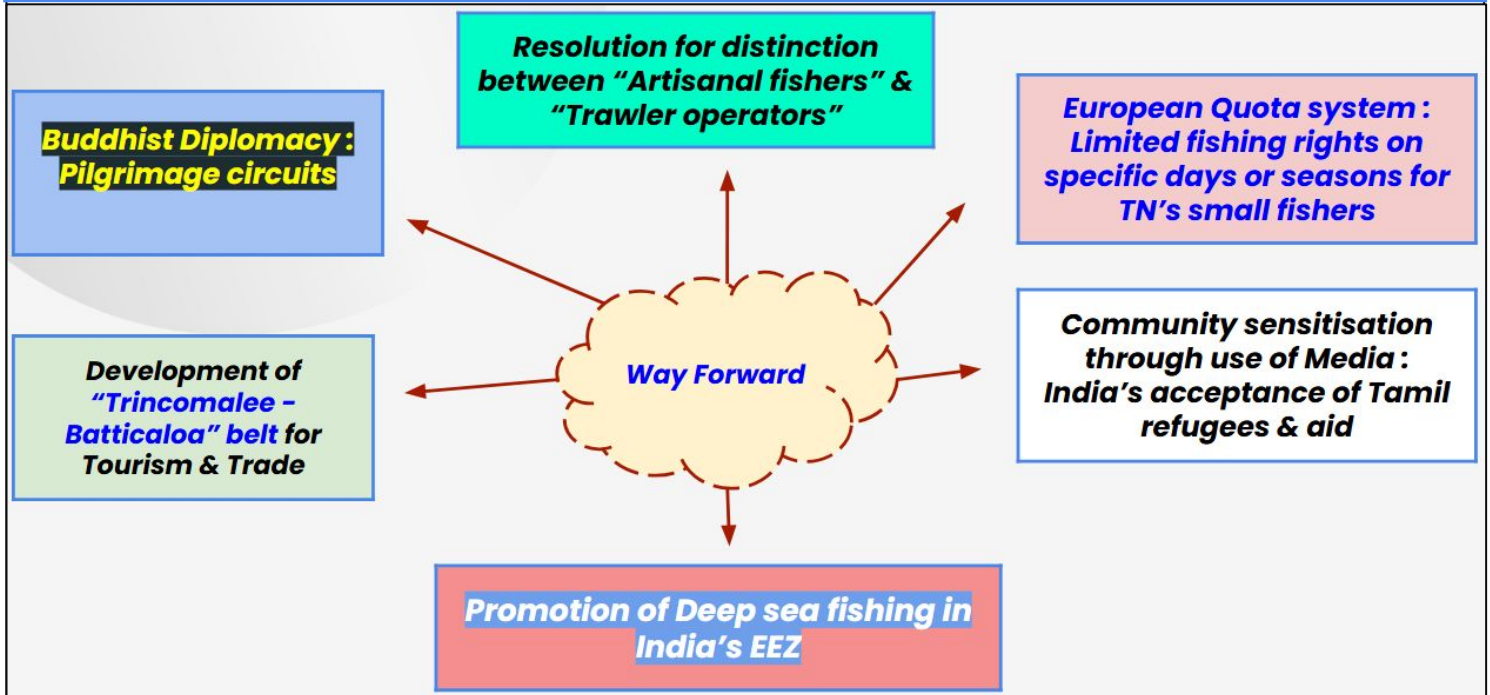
Resolution for distinction between “Artisanal fishers” & “Trawler operators”

Buddhist Diplomacy : Pilgrimage circuits

European Quota system : Limited fishing rights on specific days or seasons for TN’s small fishers

Way Forward

Development of “Trincomalee - Batticaloa” belt for Tourism & Trade

Community sensitisation through use of Media : India’s acceptance of Tamil refugees & aid

Promotion of Deep sea fishing in India’s EEZ